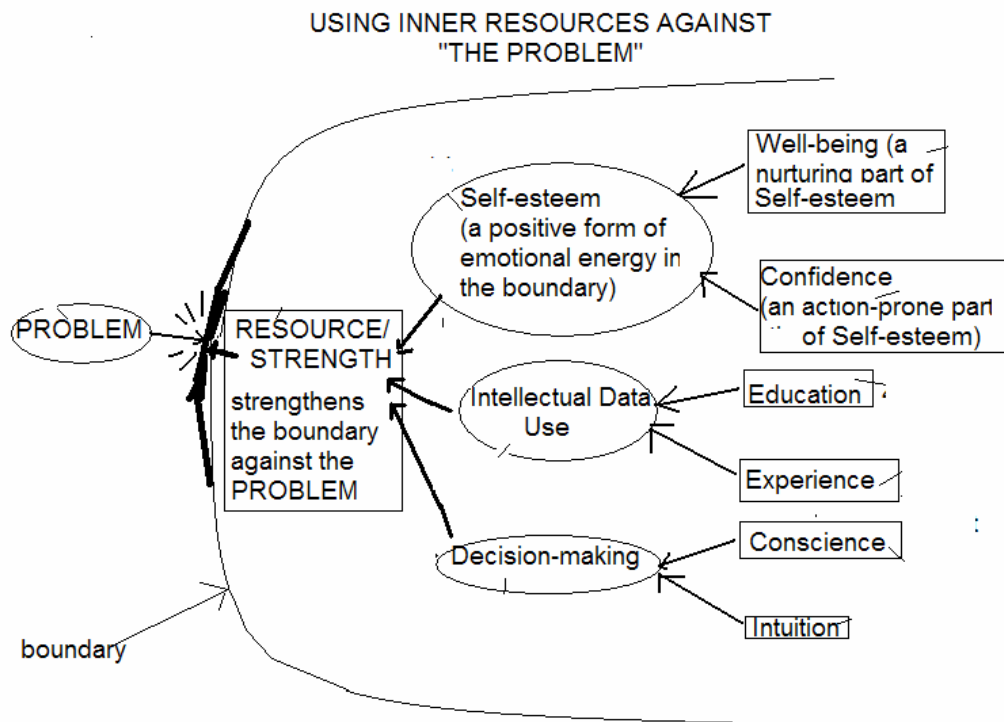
USING INNER RESOURCES AGAINST "THE PROBLEM"

Well-being (a nurturing part of Self-esteem

Self-esteem (a positive form of emotional energy in the boundary)

Confidence (an action-prone part of Self-esteem)

PROBLEM

RESOURCE/ STRENGTH

strengthens the boundary against the PROBLEM

Intellectual Data Use

Education

Experience

Decision-making

Conscience

Intuition

boundary